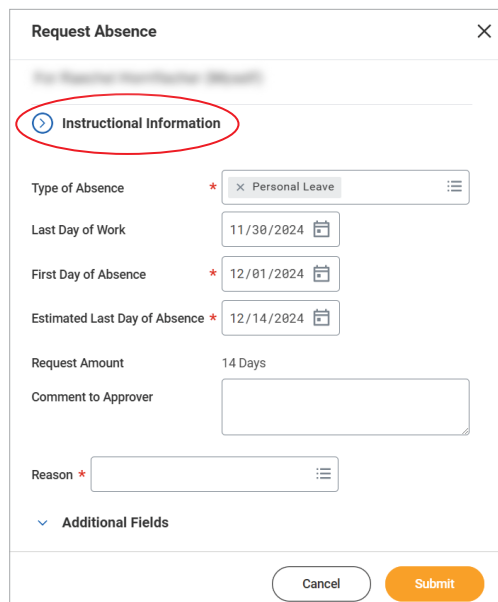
Request Absence

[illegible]

Instructional Information

Type of Absence * × Personal Leave

Last Day of Work 11/30/2024

First Day of Absence * 12/01/2024

Estimated Last Day of Absence * 12/14/2024

Request Amount 14 Days

Comment to Approver

Reason *

Additional Fields

Cancel Submit